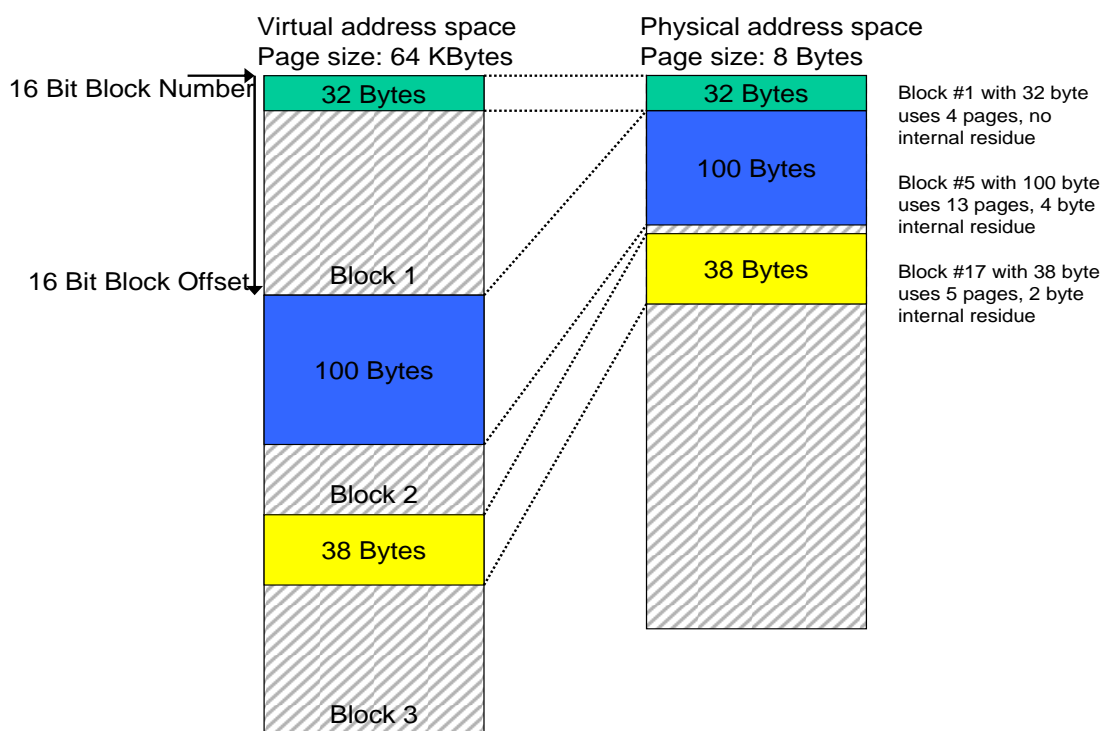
Virtual address space
Page size: 64 KBytes

Physical address space
Page size: 8 Bytes

16 Bit Block Number

32 Bytes

32 Bytes

Block #1 with 32 byte uses 4 pages, no internal residue

100 Bytes

Block #5 with 100 byte uses 13 pages, 4 byte internal residue

38 Bytes

Block #17 with 38 byte uses 5 pages, 2 byte internal residue

16 Bit Block Offset

Block 1

100 Bytes

Block 2

38 Bytes

Block 3